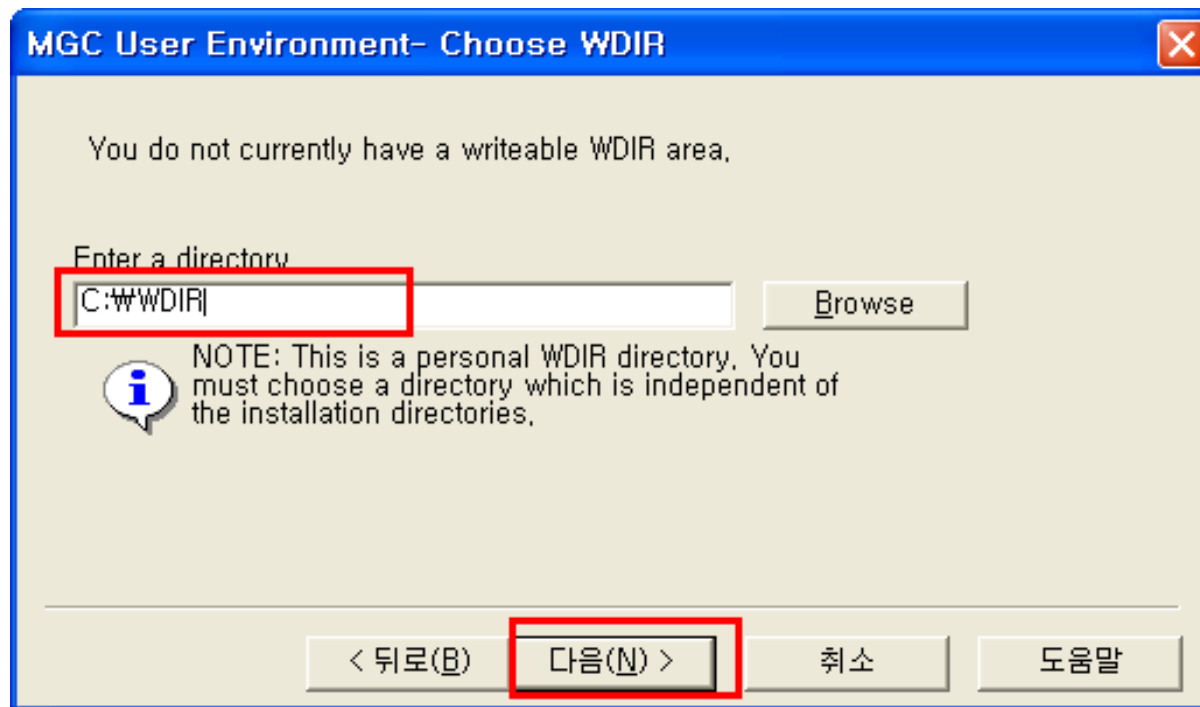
MGC User Environment- Choose WDIR

You do not currently have a writeable WDIR area.

Enter a directory

C:₩WDIR

Browse

NOTE: This is a personal WDIR directory. You must choose a directory which is independent of the installation directories.

< 뒤로(B)

다음(N) >

취소

도움말